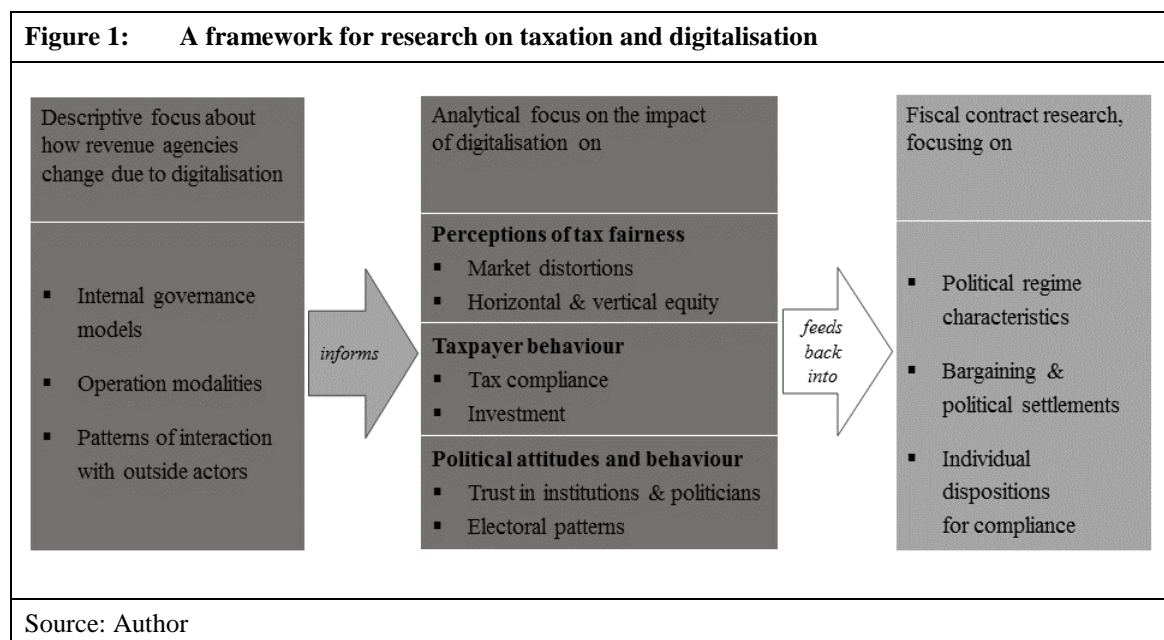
**Figure 1: A framework for research on taxation and digitalisation**

Descriptive focus about how revenue agencies change due to digitalisation

- Internal governance models
- Operation modalities
- Patterns of interaction with outside actors

informs

Analytical focus on the impact of digitalisation on

**Perceptions of tax fairness**
- Market distortions
- Horizontal & vertical equity

**Taxpayer behaviour**
- Tax compliance
- Investment

**Political attitudes and behaviour**
- Trust in institutions & politicians
- Electoral patterns

feeds back into

Fiscal contract research, focusing on

- Political regime characteristics
- Bargaining & political settlements
- Individual dispositions for compliance

Source: Author